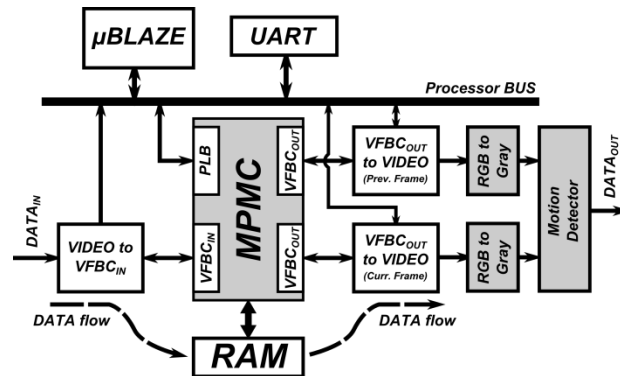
μBLAZE

UART

Processor BUS

PLB

MPMC

$VFBC_{OUT}$

$VFBC_{IN}$

$VFBC_{OUT}$

$VFBC_{OUT}$ to VIDEO (Prev. Frame)

RGB to Gray

Motion Detector

$DATA_{OUT}$

$DATA_{IN}$

VIDEO to $VFBC_{IN}$

$VFBC_{OUT}$ to VIDEO (Curr. Frame)

RGB to Gray

DATA flow

DATA flow

RAM